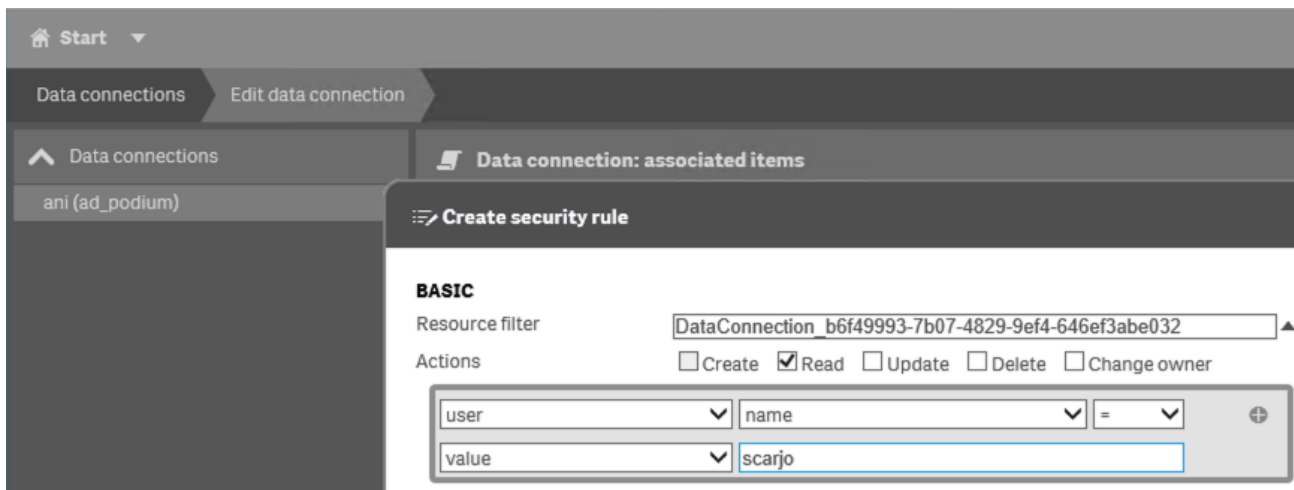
Start

Data connections
Edit data connection

Data connections
ani (ad_podium)

Data connection: associated items

Create security rule

BASIC
Resource filter
DataConnection_b6f49993-7b07-4829-9ef4-646ef3abe032
Actions
Create
Read
Update
Delete
Change owner

user
name
=
value
scarjo